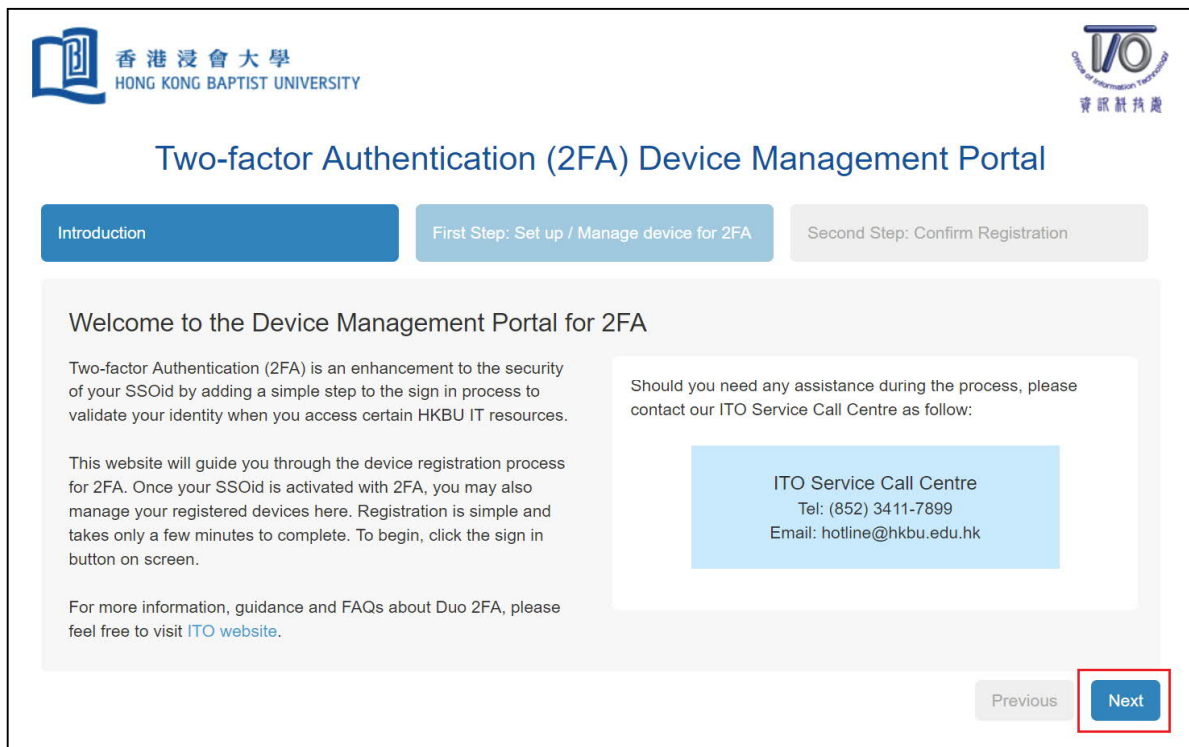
香港浸會大學
HONG KONG BAPTIST UNIVERSITY

ITO
Office of Information Technology
資訊科技處

Two-factor Authentication (2FA) Device Management Portal

Introduction

First Step: Set up / Manage device for 2FA

Second Step: Confirm Registration

Welcome to the Device Management Portal for 2FA

Two-factor Authentication (2FA) is an enhancement to the security of your SSOid by adding a simple step to the sign in process to validate your identity when you access certain HKBU IT resources.

This website will guide you through the device registration process for 2FA. Once your SSOid is activated with 2FA, you may also manage your registered devices here. Registration is simple and takes only a few minutes to complete. To begin, click the sign in button on screen.

For more information, guidance and FAQs about Duo 2FA, please feel free to visit ITO website.

Should you need any assistance during the process, please contact our ITO Service Call Centre as follow:

ITO Service Call Centre
Tel: (852) 3411-7899
Email: hotline@hkbu.edu.hk

Previous

Next